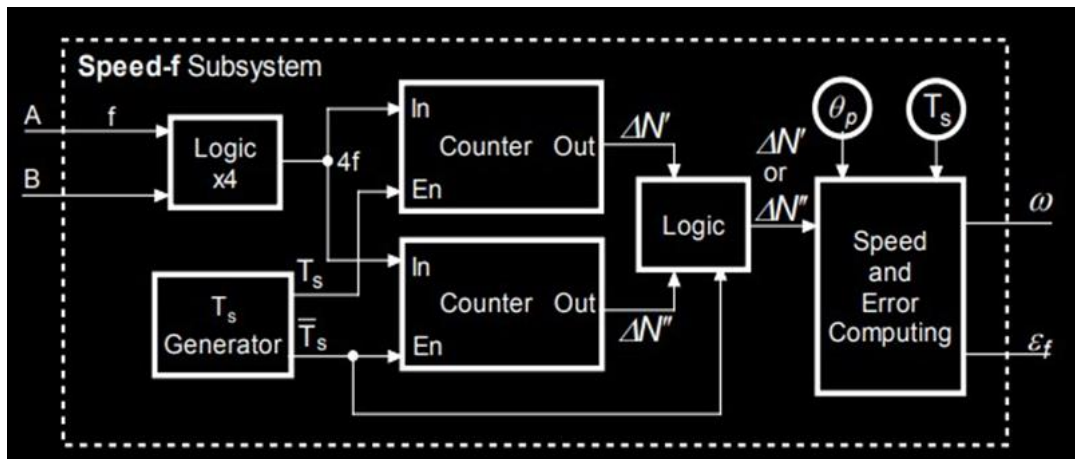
Speed-f Subsystem

A

f

B

Logic x4

4f

In

Counter Out

En

$\Delta N'$

$T_s$

$T_s$ Generator

$\overline{T}_s$

In

Counter Out

En

$\Delta N''$

Logic

$\Delta N'$ or $\Delta N''$

$\theta_p$

$T_s$

Speed and Error Computing

$\omega$

$\varepsilon_f$